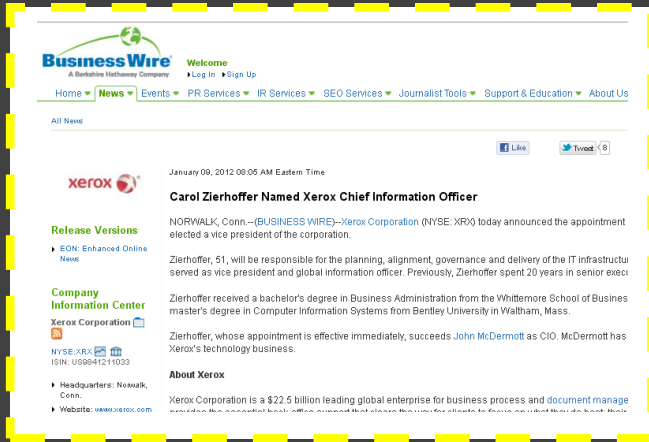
BusinessWire
A Berkshire Hathaway Company

Welcome
Log In Sign Up

Home News Events PR Services IR Services SEO Services Journalist Tools Support & Education About Us

All News

Like Tweet 8

January 09, 2012 08:05 AM Eastern Time

xerox

Carol Zierhoffer Named Xerox Chief Information Officer

Release Versions

EON: Enhanced Online News

NORWALK, Conn.--(BUSINESS WIRE)--Xerox Corporation (NYSE: XRX) today announced the appointment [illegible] elected a vice president of the corporation.

Zierhoffer, 51, will be responsible for the planning, alignment, governance and delivery of the IT infrastructu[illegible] served as vice president and global information officer. Previously, Zierhoffer spent 20 years in senior execu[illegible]

Company Information Center

Xerox Corporation

NYSE:XRX
ISIN: US9841211033

Headquarters: Norwalk, Conn.

Website: www.xerox.com

Zierhoffer received a bachelor's degree in Business Administration from the Whittemore School of Busines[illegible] master's degree in Computer Information Systems from Bentley University in Waltham, Mass.

Zierhoffer, whose appointment is effective immediately, succeeds John McDermott as CIO. McDermott has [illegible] Xerox's technology business.

About Xerox

Xerox Corporation is a $22.5 billion leading global enterprise for business process and document manage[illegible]
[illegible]